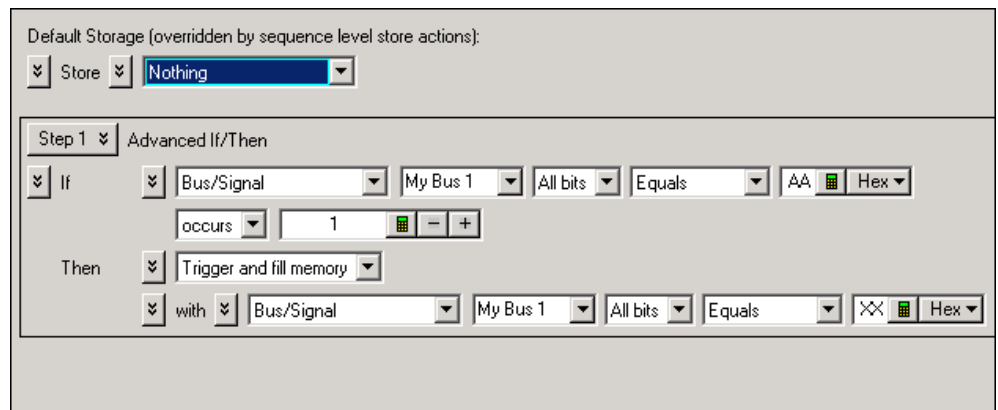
Default Storage (overridden by sequence level store actions):

Store Nothing

Step 1 Advanced If/Then

If Bus/Signal My Bus 1 All bits Equals AA Hex

occurs 1 − +

Then Trigger and fill memory

with Bus/Signal My Bus 1 All bits Equals XX Hex